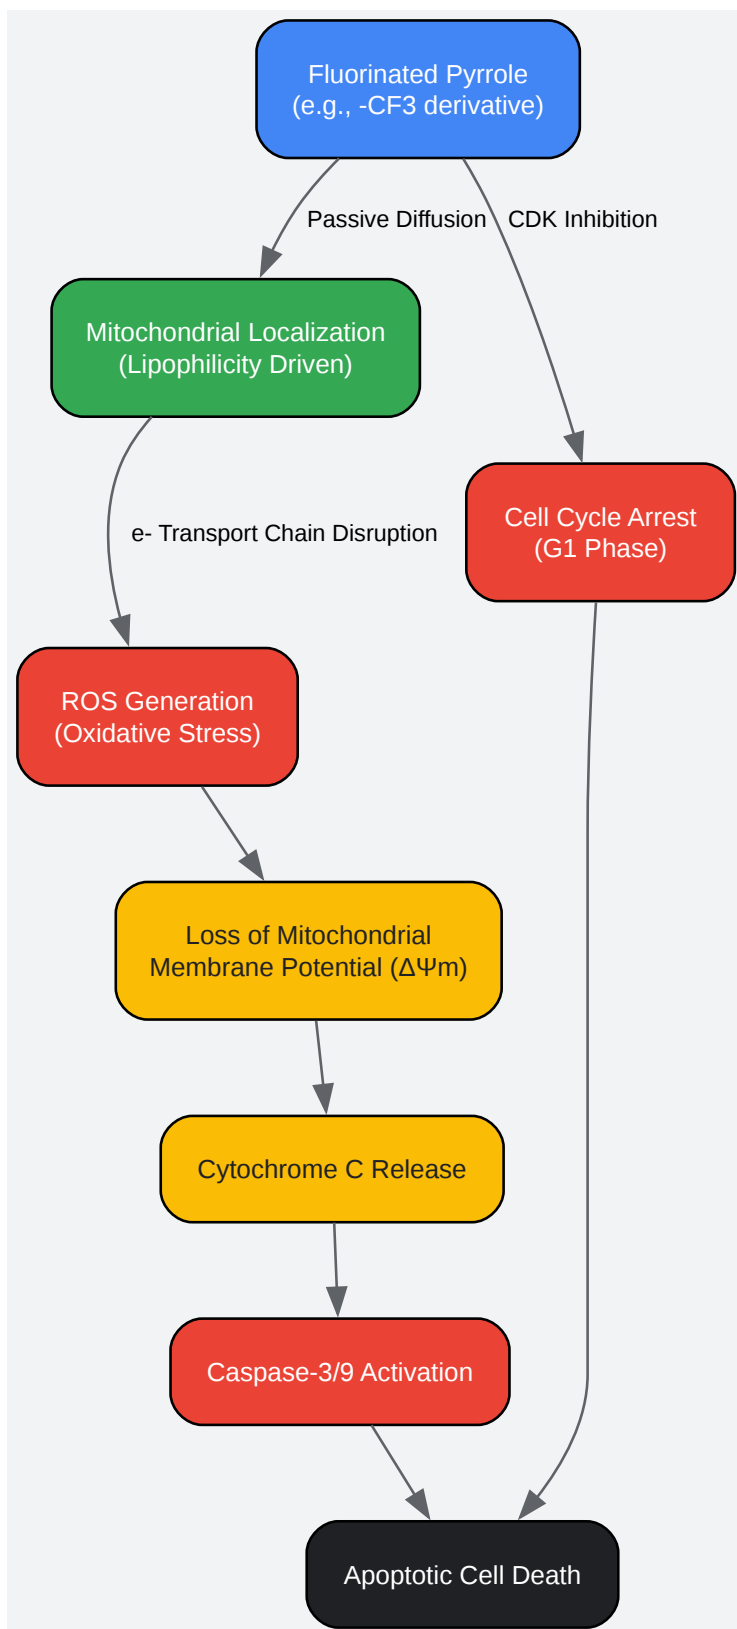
Fluorinated Pyrrole
(e.g., -CF3 derivative)

Passive Diffusion

CDK Inhibition

Mitochondrial Localization
(Lipophilicity Driven)

e- Transport Chain Disruption

Cell Cycle Arrest
(G1 Phase)

ROS Generation
(Oxidative Stress)

Loss of Mitochondrial
Membrane Potential (ΔΨm)

Cytochrome C Release

Caspase-3/9 Activation

Apoptotic Cell Death